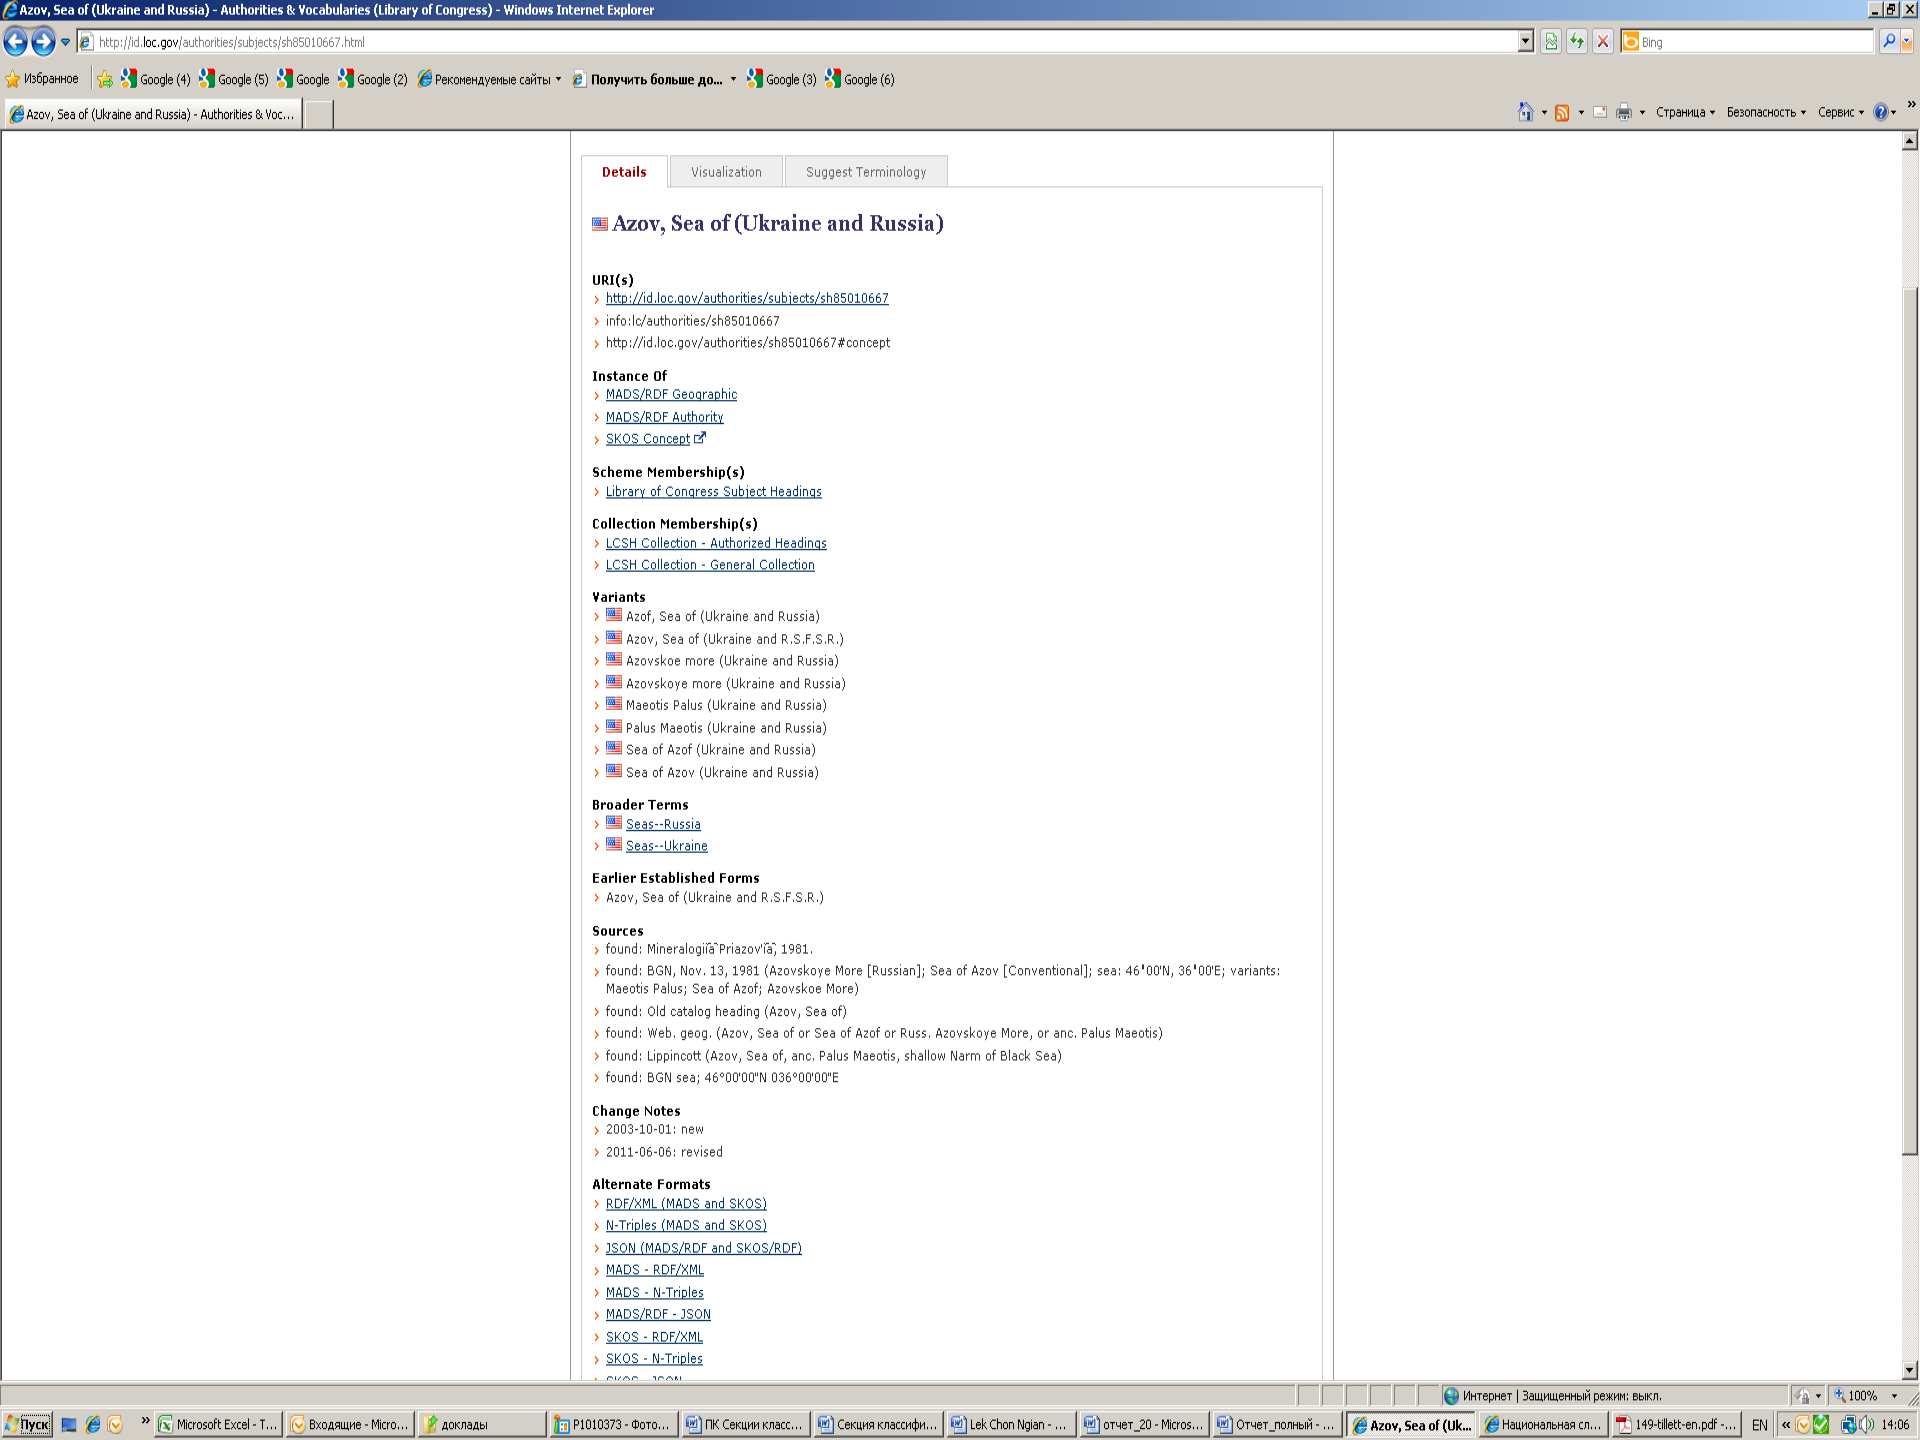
Azov, Sea of (Ukraine and Russia) - Authorities & Vocabularies (Library of Congress) - Windows Internet Explorer

http://id.loc.gov/authorities/subjects/sh85010667.html

Bing

Избранное | Google (4) | Google (5) | Google | Google (2) | Рекомендуемые сайты | Получить больше до... | Google (3) | Google (6)

Azov, Sea of (Ukraine and Russia) - Authorities & Voc...

Страница | Безопасность | Сервис

Details | Visualization | Suggest Terminology

Azov, Sea of (Ukraine and Russia)

URI(s)
http://id.loc.gov/authorities/subjects/sh85010667
info:lc/authorities/sh85010667
http://id.loc.gov/authorities/sh85010667#concept

Instance Of
MADS/RDF Geographic
MADS/RDF Authority
SKOS Concept

Scheme Membership(s)
Library of Congress Subject Headings

Collection Membership(s)
LCSH Collection - Authorized Headings
LCSH Collection - General Collection

Variants
Azof, Sea of (Ukraine and Russia)
Azov, Sea of (Ukraine and R.S.F.S.R.)
Azovskoe more (Ukraine and Russia)
Azovskoye more (Ukraine and Russia)
Maeotis Palus (Ukraine and Russia)
Palus Maeotis (Ukraine and Russia)
Sea of Azof (Ukraine and Russia)
Sea of Azov (Ukraine and Russia)

Broader Terms
Seas--Russia
Seas--Ukraine

Earlier Established Forms
Azov, Sea of (Ukraine and R.S.F.S.R.)

Sources
found: Mineralogii͡a Priazov'i͡a, 1981.
found: BGN, Nov. 13, 1981 (Azovskoye More [Russian]; Sea of Azov [Conventional]; sea: 46°00'N, 36°00'E; variants: Maeotis Palus; Sea of Azof; Azovskoe More)
found: Old catalog heading (Azov, Sea of)
found: Web. geog. (Azov, Sea of or Sea of Azof or Russ. Azovskoye More, or anc. Palus Maeotis)
found: Lippincott (Azov, Sea of, anc. Palus Maeotis, shallow Narm of Black Sea)
found: BGN sea; 46°00'00"N 036°00'00"E

Change Notes
2003-10-01: new
2011-06-06: revised

Alternate Formats
RDF/XML (MADS and SKOS)
N-Triples (MADS and SKOS)
JSON (MADS/RDF and SKOS/RDF)
MADS - RDF/XML
MADS - N-Triples
MADS/RDF - JSON
SKOS - RDF/XML
SKOS - N-Triples
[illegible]

Интернет | Защищенный режим: выкл. 100%

Пуск | Microsoft Excel - T... | Входящие - Micro... | доклады | P1010373 - Фото... | ПК Секции класс... | Секция классифи... | Lek Chon Ngian - ... | отчет_20 - Micros... | Отчет_полный - ... | Azov, Sea of (Uk... | Национальная сл... | 149-tillett-en.pdf - ... | EN | 14:06